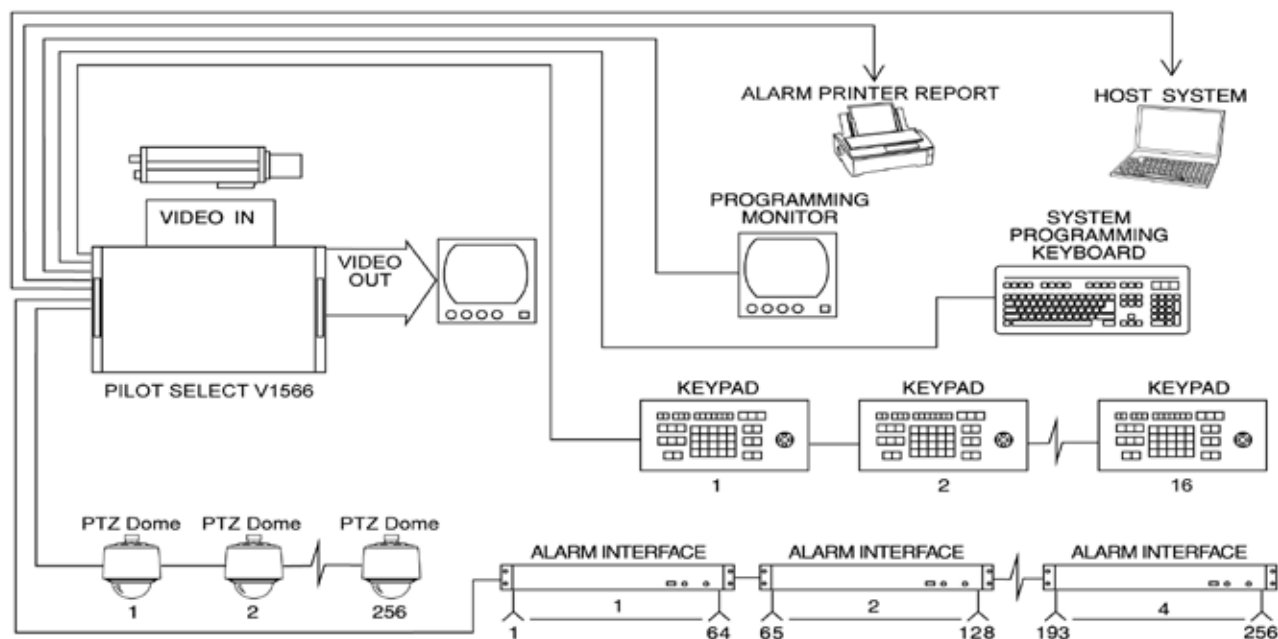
ALARM PRINTER REPORT

HOST SYSTEM

VIDEO IN

VIDEO OUT

PROGRAMMING MONITOR

SYSTEM PROGRAMMING KEYBOARD

PILOT SELECT V1566

KEYPAD
1

KEYPAD
2

KEYPAD
16

PTZ Dome
1

PTZ Dome
2

PTZ Dome
256

ALARM INTERFACE
1
1 64

ALARM INTERFACE
2
65 128

ALARM INTERFACE
4
193 256